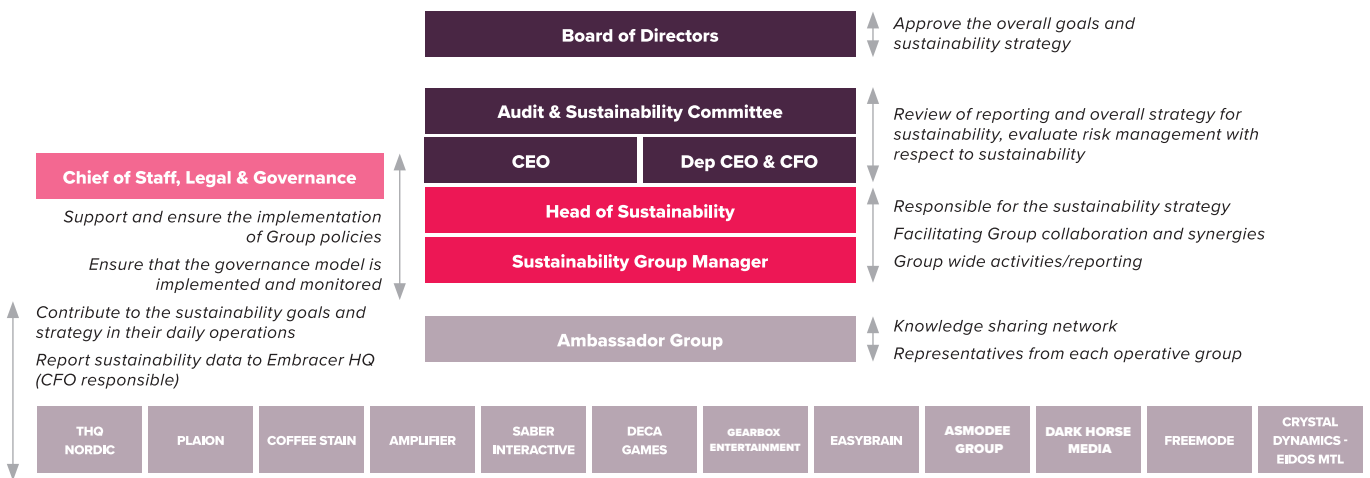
Board of Directors

Approve the overall goals and sustainability strategy

Audit & Sustainability Committee

CEO

Dep CEO & CFO

Review of reporting and overall strategy for sustainability, evaluate risk management with respect to sustainability

Chief of Staff, Legal & Governance

Support and ensure the implementation of Group policies

Ensure that the governance model is implemented and monitored

Head of Sustainability

Sustainability Group Manager

Responsible for the sustainability strategy

Facilitating Group collaboration and synergies

Group wide activities/reporting

Contribute to the sustainability goals and strategy in their daily operations

Report sustainability data to Embracer HQ (CFO responsible)

Ambassador Group

Knowledge sharing network

Representatives from each operative group

| THQ NORDIC | PLAION | COFFEE STAIN | AMPLIFIER | SABER INTERACTIVE | DECA GAMES | GEARBOX ENTERTAINMENT | EASYBRAIN | ASMODEE GROUP | DARK HORSE MEDIA | FREEMODE | CRYSTAL DYNAMICS - EIDOS MTL |
|---|---|---|---|---|---|---|---|---|---|---|---|